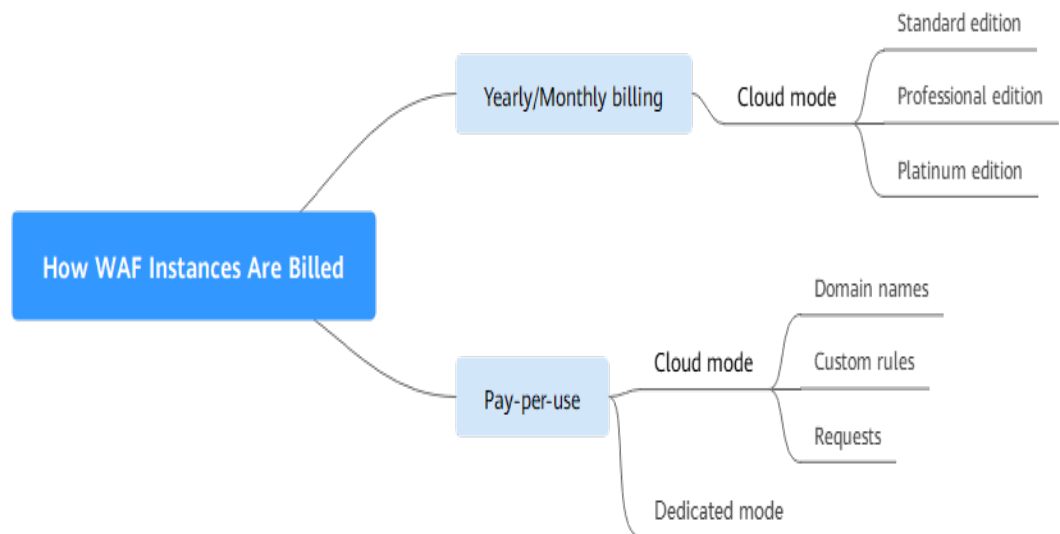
How WAF Instances Are Billed

Yearly/Monthly billing

Cloud mode

Standard edition

Professional edition

Platinum edition

Pay-per-use

Cloud mode

Domain names

Custom rules

Requests

Dedicated mode